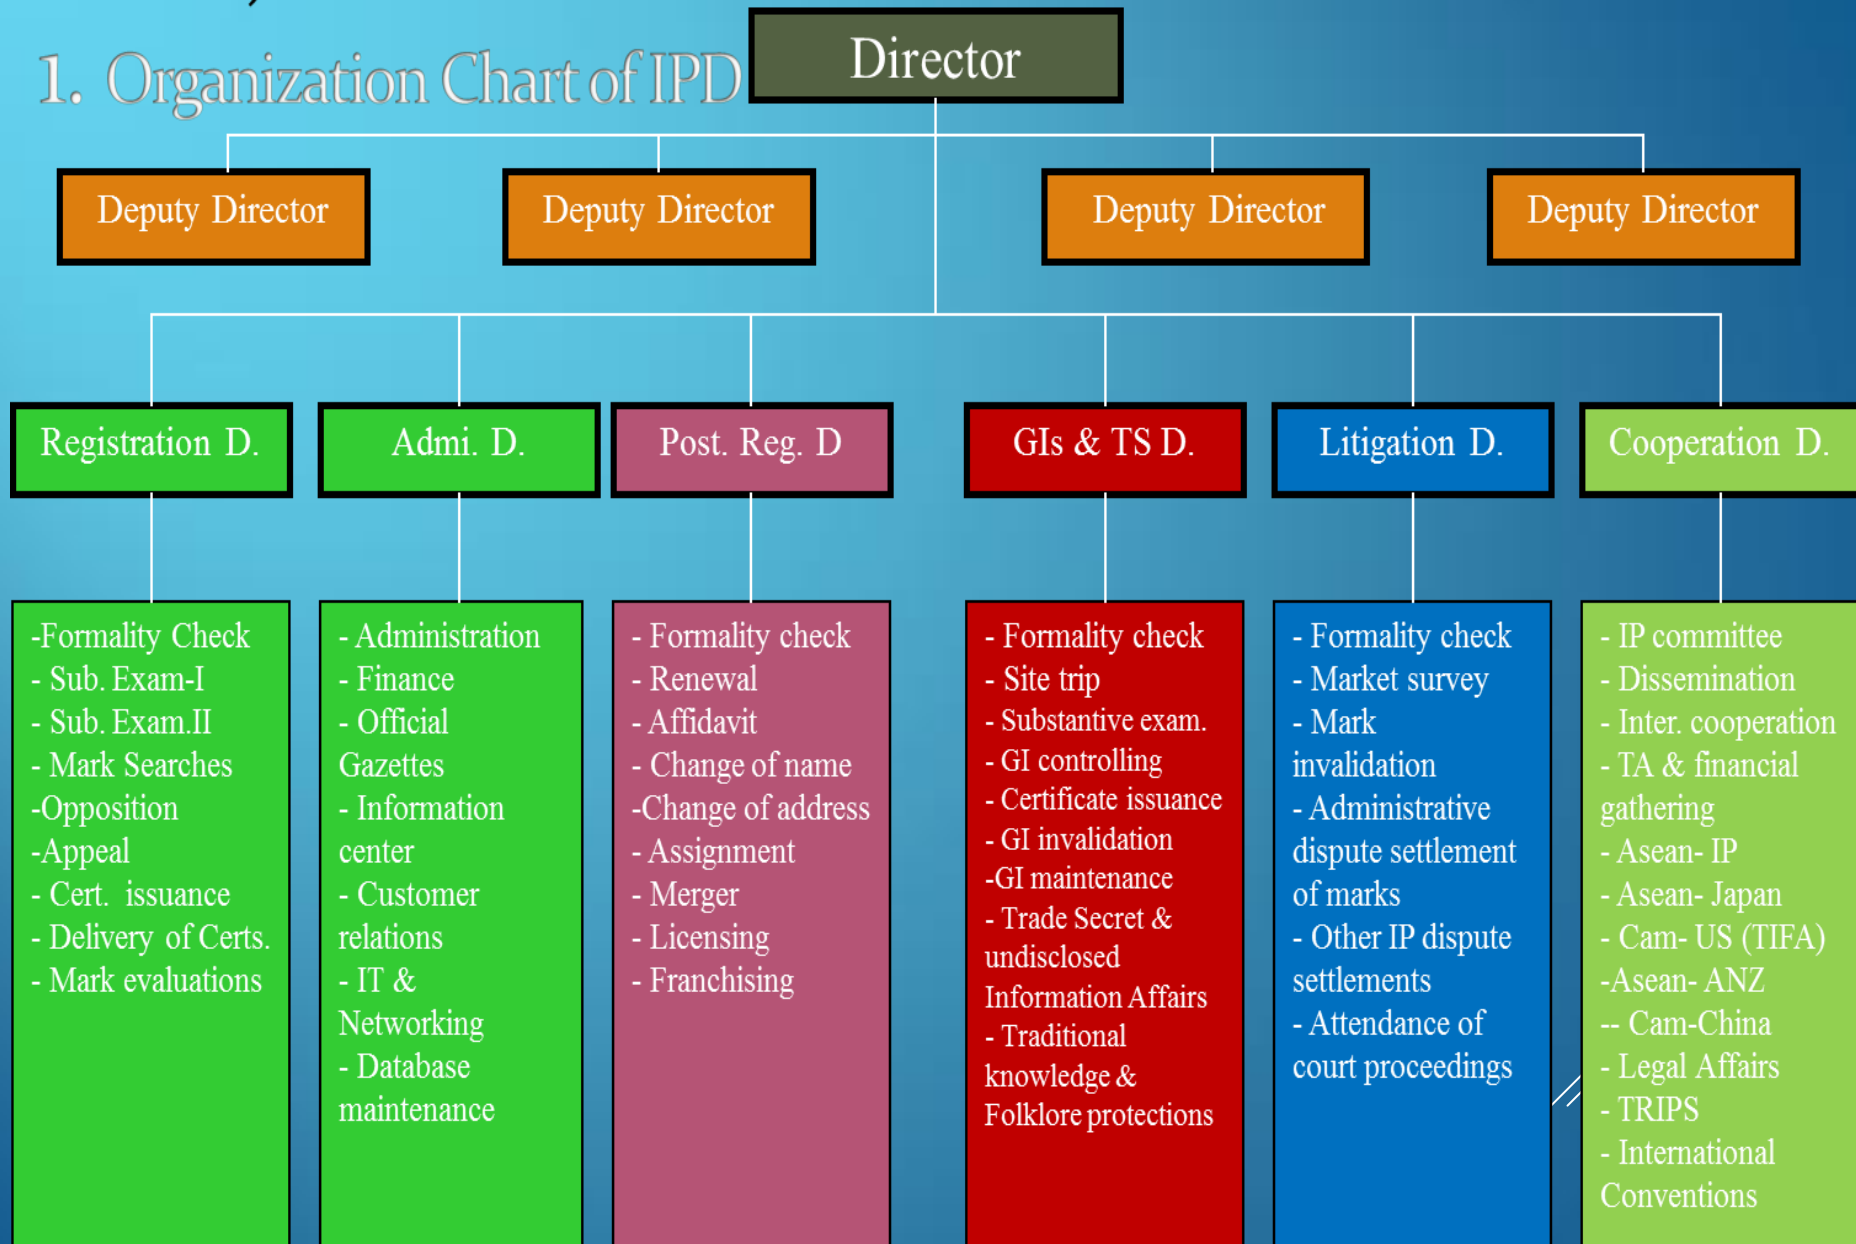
1. Organization Chart of IPD

Director

Deputy Director

Deputy Director

Deputy Director

Deputy Director

Registration D.

Admi. D.

Post. Reg. D

GIs & TS D.

Litigation D.

Cooperation D.

-Formality Check
- Sub. Exam-I
- Sub. Exam.II
- Mark Searches
-Opposition
-Appeal
- Cert. issuance
- Delivery of Certs.
- Mark evaluations

- Administration
- Finance
- Official Gazettes
- Information center
- Customer relations
- IT & Networking
- Database maintenance

- Formality check
- Renewal
- Affidavit
- Change of name
-Change of address
- Assignment
- Merger
- Licensing
- Franchising

- Formality check
- Site trip
- Substantive exam.
- GI controlling
- Certificate issuance
- GI invalidation
-GI maintenance
- Trade Secret & undisclosed Information Affairs
- Traditional knowledge & Folklore protections

- Formality check
- Market survey
- Mark invalidation
- Administrative dispute settlement of marks
- Other IP dispute settlements
- Attendance of court proceedings

- IP committee
- Dissemination
- Inter. cooperation
- TA & financial gathering
- Asean- IP
- Asean- Japan
- Cam- US (TIFA)
-Asean- ANZ
-- Cam-China
- Legal Affairs
- TRIPS
- International Conventions